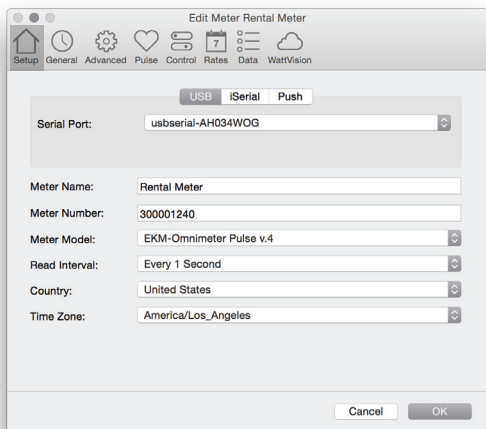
Edit Meter Rental Meter

Setup General Advanced Pulse Control Rates Data WattVision

7

USB iSerial Push

Serial Port: usbserial-AH034WOG

Meter Name: Rental Meter

Meter Number: 300001240

Meter Model: EKM-Omnimeter Pulse v.4

Read Interval: Every 1 Second

Country: United States

Time Zone: America/Los_Angeles

Cancel OK